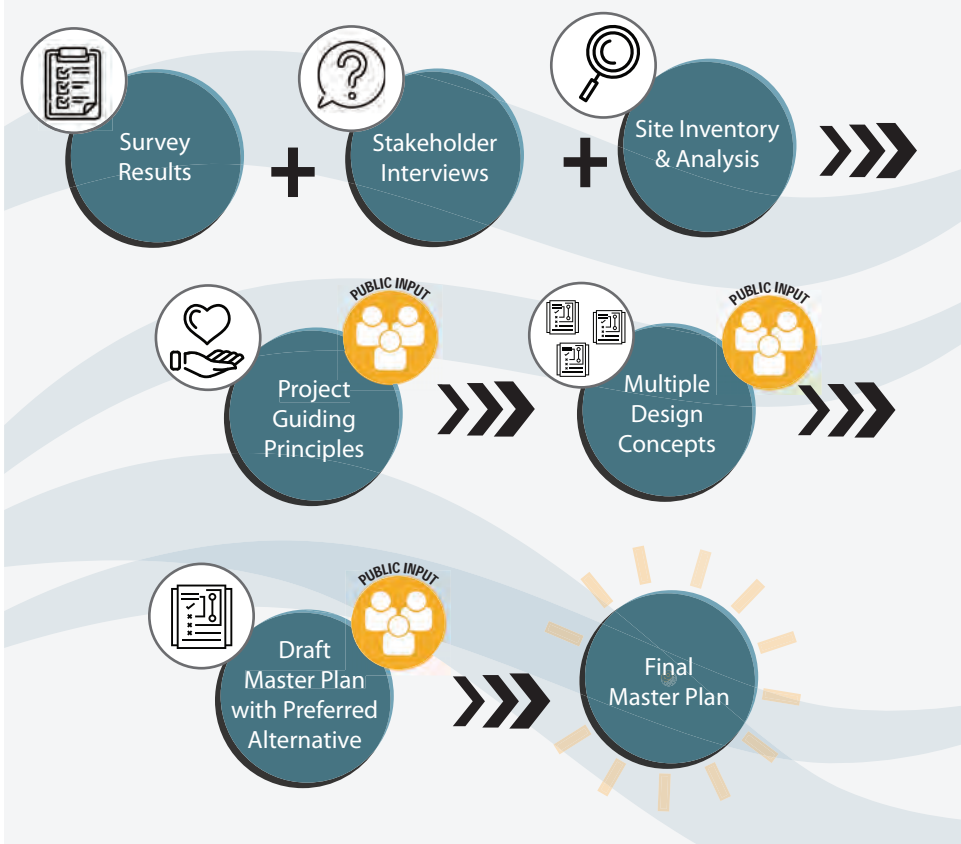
Survey Results

+

Stakeholder Interviews

+

Site Inventory & Analysis

PUBLIC INPUT

Project Guiding Principles

PUBLIC INPUT

Multiple Design Concepts

PUBLIC INPUT

Draft Master Plan with Preferred Alternative

Final Master Plan